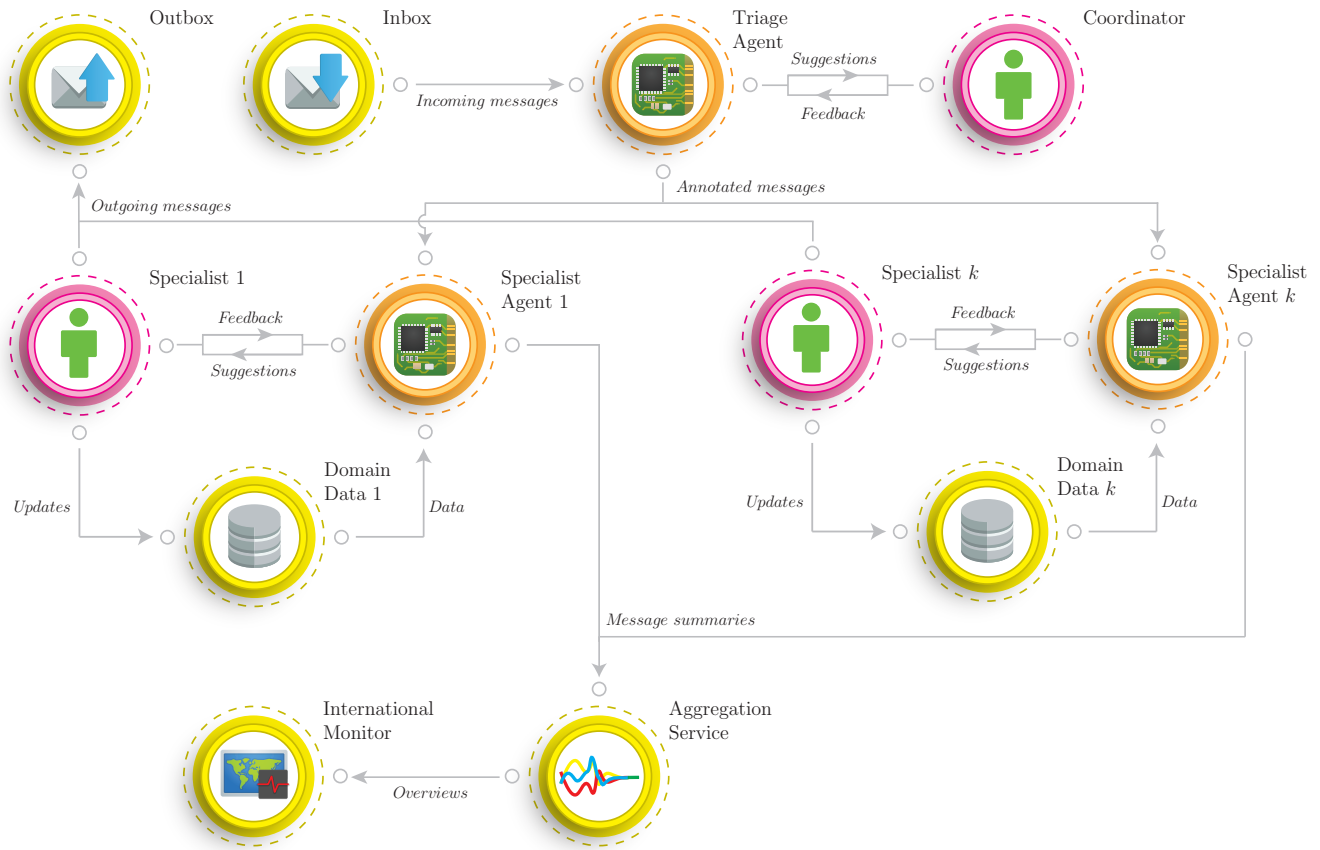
Outbox

Inbox

Incoming messages

Triage Agent

Suggestions

Feedback

Coordinator

Annotated messages

Outgoing messages

Specialist 1

Feedback

Suggestions

Specialist Agent 1

Specialist $k$

Feedback

Suggestions

Specialist Agent $k$

Domain Data 1

Updates

Data

Domain Data $k$

Updates

Data

Message summaries

International Monitor

Overviews

Aggregation Service